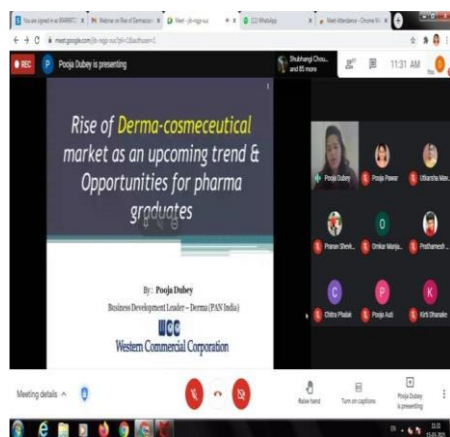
You are signed in as 894487C | Webinar on Rise of Dermacos | Meet - jk-nogs-suz | (12) WhatsApp | Meet Attendance - Chrome W

meet.google.com/jk-nogs-suz?pli=1&authuser=1

REC  P  Pooja Dubey is presenting

Shubhangi Chou... and 80 more  11:31 AM  You

Rise of Derma-cosmeceutical market as an upcoming trend & Opportunities for pharma graduates

By: Pooja Dubey
Business Development Leader – Derma (PAN India)
WCC
Western Commercial Corporation

Pooja Dubey  Pooja Pawar  Utkarsha Man...
Pranav Shevk...  O  Omkar Manja...  Prathamesh ...
C  Chitra Phalak  P  Pooja Audi  K  Kirti Dhanake

Meeting details

Raise hand  Turn on captions  Pooja Dubey is presenting

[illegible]